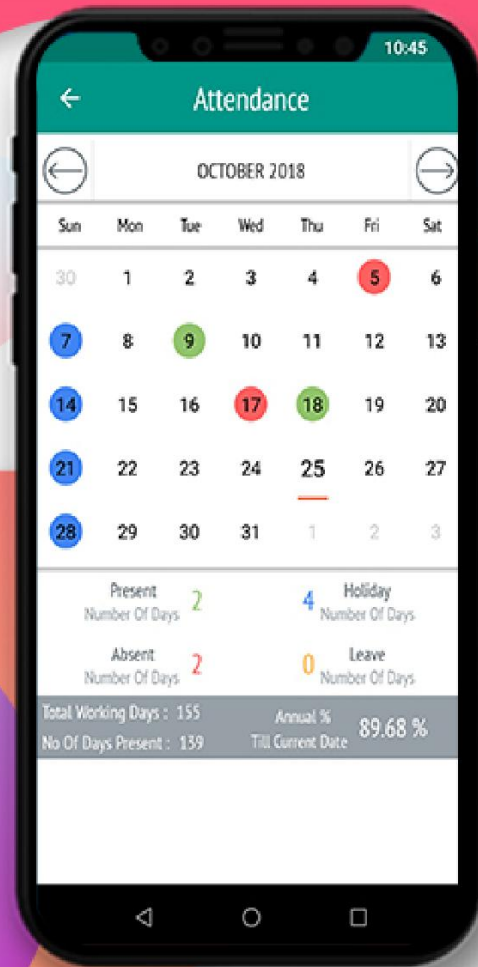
10:45

Attendance

OCTOBER 2018

| Sun | Mon | Tue | Wed | Thu | Fri | Sat |
|---|---|---|---|---|---|---|
| 30 | 1 | 2 | 3 | 4 | 5 | 6 |
| 7 | 8 | 9 | 10 | 11 | 12 | 13 |
| 14 | 15 | 16 | 17 | 18 | 19 | 20 |
| 21 | 22 | 23 | 24 | 25 | 26 | 27 |
| 28 | 29 | 30 | 31 | 1 | 2 | 3 |

Present Number Of Days 2

4 Holiday Number Of Days

Absent Number Of Days 2

0 Leave Number Of Days

Total Working Days : 155
No Of Days Present : 139

Annual % Till Current Date 89.68 %